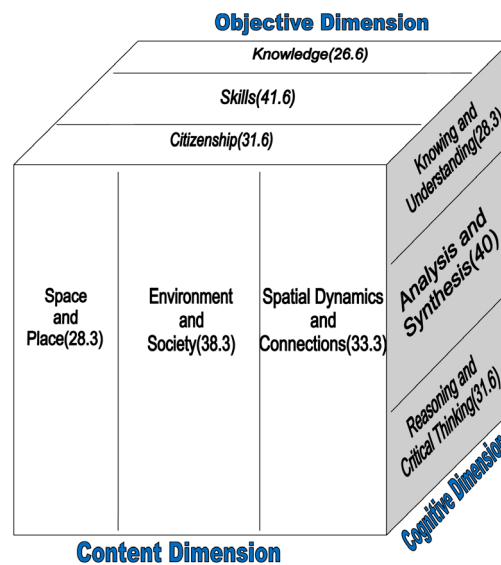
Objective Dimension

Knowledge(26.6)

Skills(41.6)

Citizenship(31.6)

Space and Place(28.3)

Environment and Society(38.3)

Spatial Dynamics and Connections(33.3)

Knowing and Understanding(28.3)

Analysis and Synthesis(40)

Reasoning and Critical Thinking(31.6)

Cognitive Dimension

Content Dimension